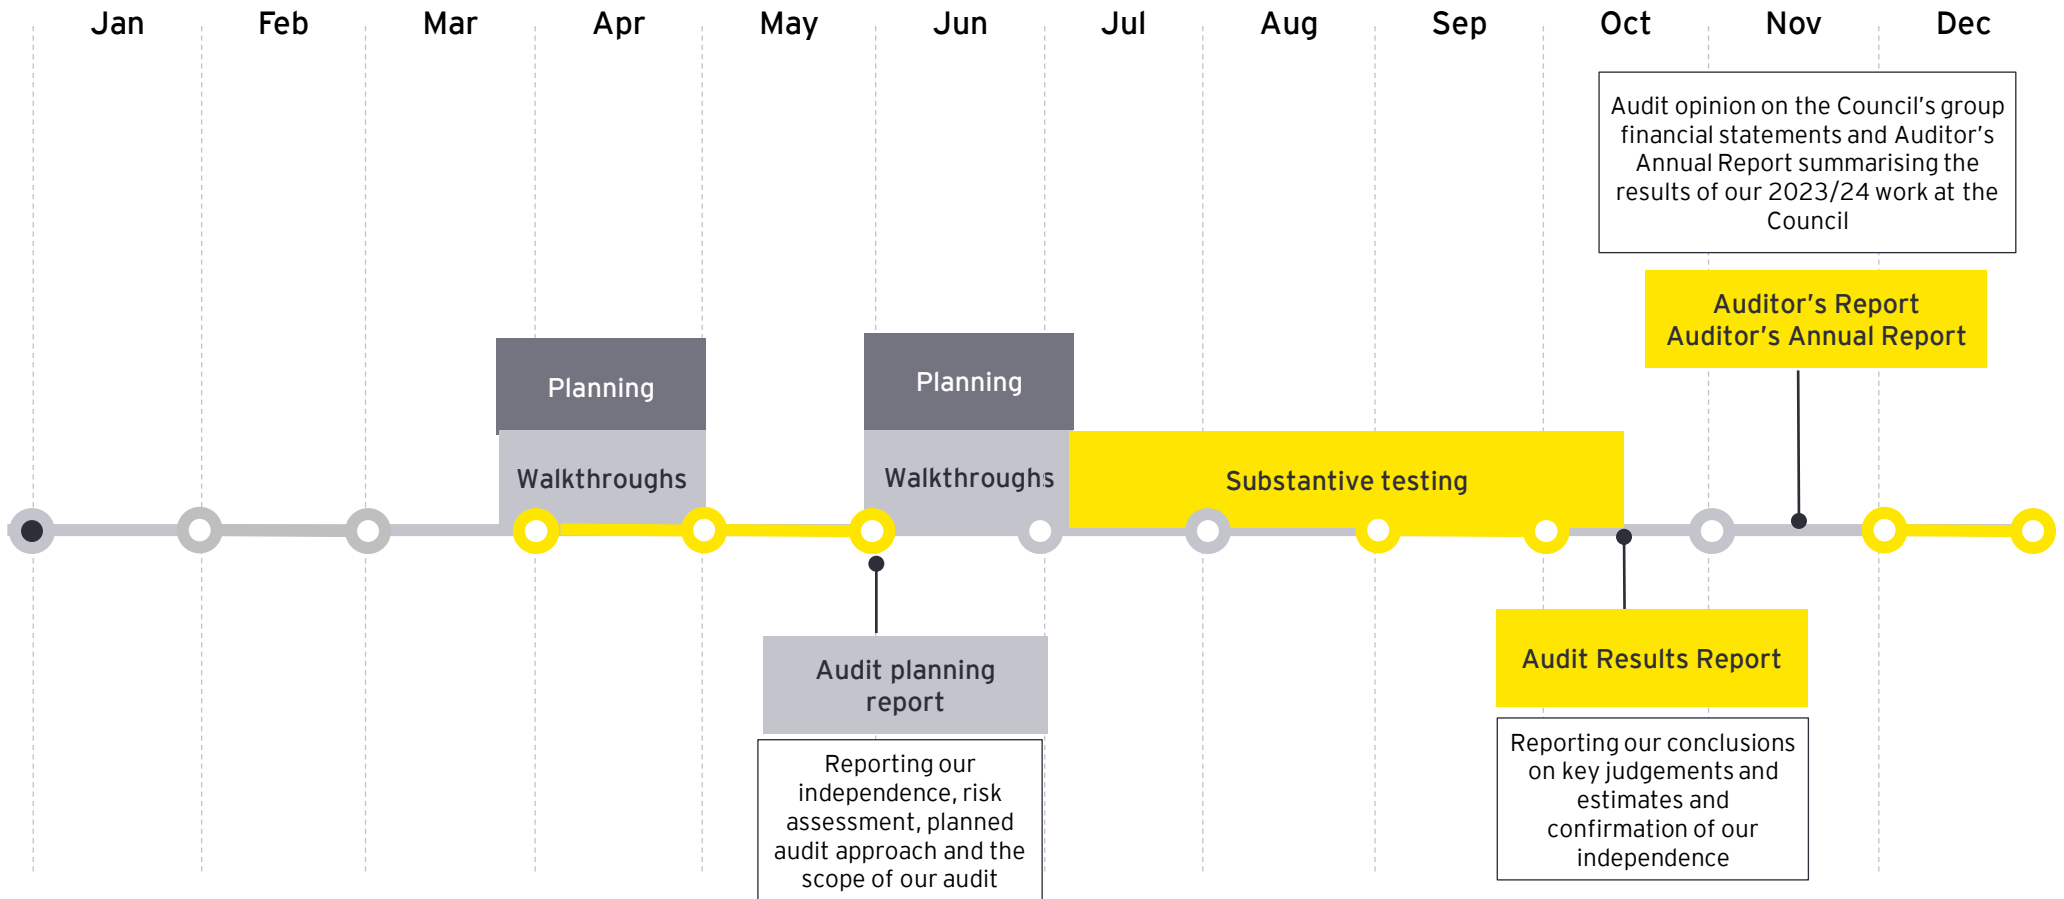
Jan Feb Mar Apr May Jun Jul Aug Sep Oct Nov Dec

Audit opinion on the Council's group financial statements and Auditor's Annual Report summarising the results of our 2023/24 work at the Council

Auditor's Report
Auditor's Annual Report

Planning

Walkthroughs

Planning

Walkthroughs

Substantive testing

Audit planning report

Reporting our independence, risk assessment, planned audit approach and the scope of our audit

Audit Results Report

Reporting our conclusions on key judgements and estimates and confirmation of our independence